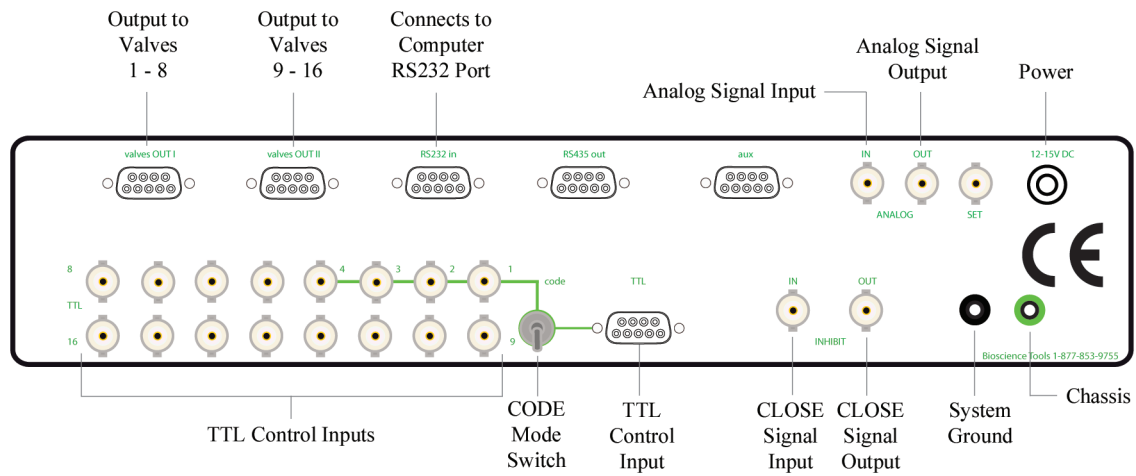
Output to Valves 1 - 8

Output to Valves 9 - 16

Connects to Computer RS232 Port

Analog Signal Output

Power

Analog Signal Input

valves OUT I

valves OUT II

RS232 in

RS435 out

aux

IN

OUT

12-15V DC

ANALOG

SET

8

TTL

16

4

3

2

1

code

9

TTL

IN

OUT

INHIBIT

Bioscience Tools 1-877-853-9755

Chassis

TTL Control Inputs

CODE Mode Switch

TTL Control Input

CLOSE Signal Input

CLOSE Signal Output

System Ground